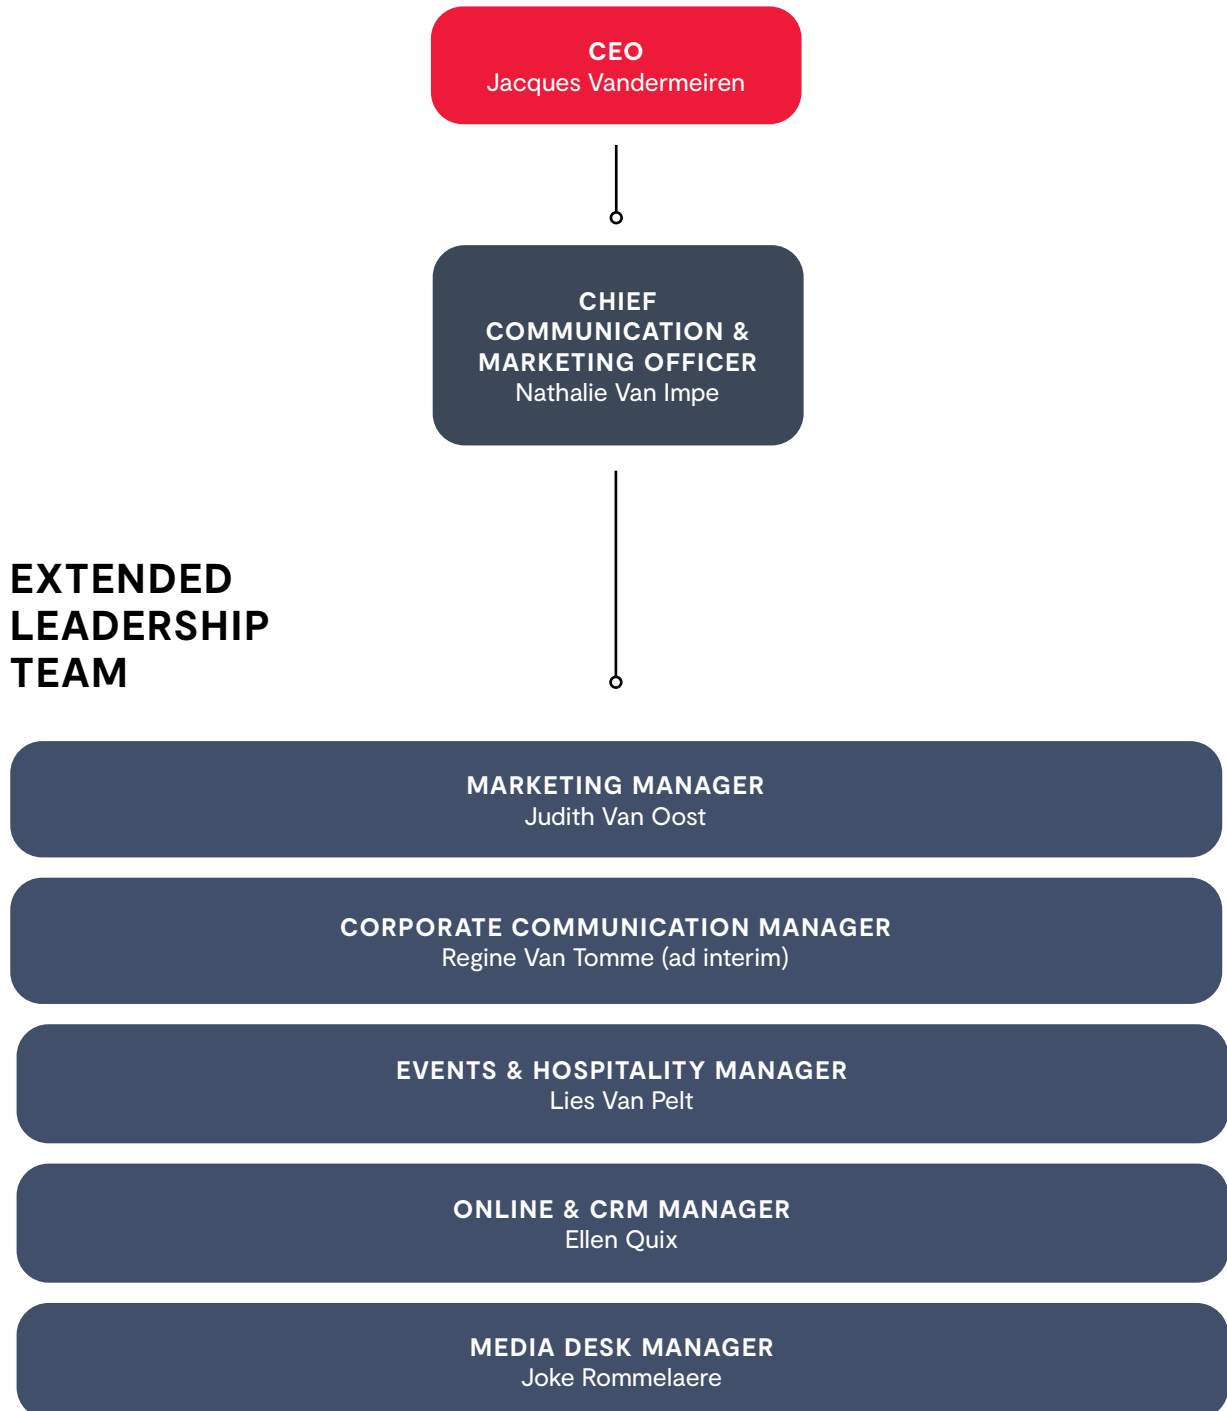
CEO
Jacques Vandermeiren

CHIEF COMMUNICATION & MARKETING OFFICER
Nathalie Van Impe

EXTENDED LEADERSHIP TEAM

MARKETING MANAGER
Judith Van Oost

CORPORATE COMMUNICATION MANAGER
Regine Van Tomme (ad interim)

EVENTS & HOSPITALITY MANAGER
Lies Van Pelt

ONLINE & CRM MANAGER
Ellen Quix

MEDIA DESK MANAGER
Joke Rommelaere